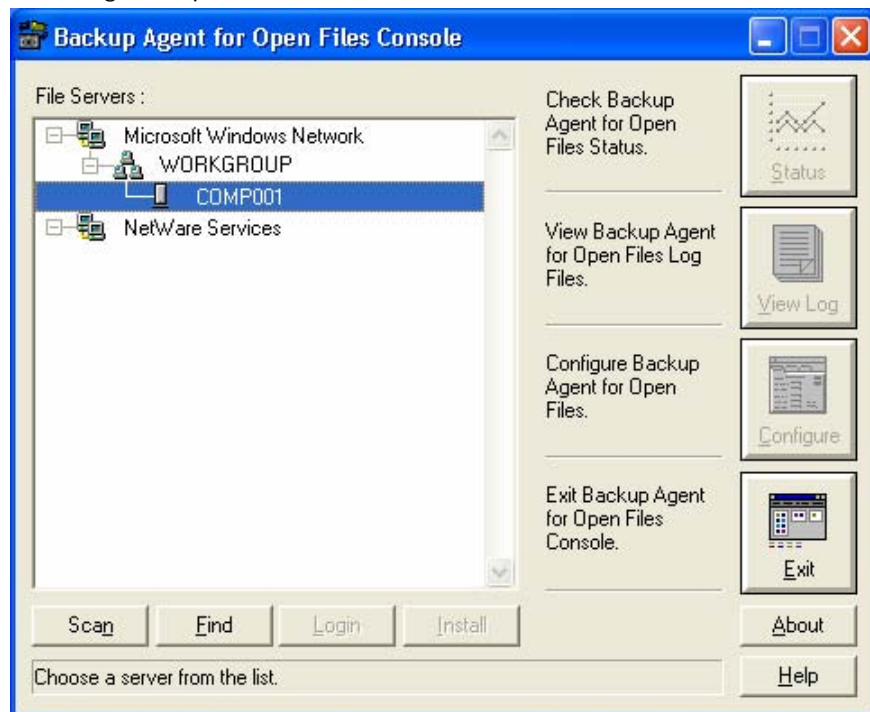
Backup Agent for Open Files Console

File Servers :

Microsoft Windows Network
WORKGROUP
COMP001
NetWare Services

Check Backup Agent for Open Files Status.

Status

View Backup Agent for Open Files Log Files.

View Log

Configure Backup Agent for Open Files.

Configure

Exit Backup Agent for Open Files Console.

Exit

Scan

Find

Login

Install

About

Choose a server from the list.

Help